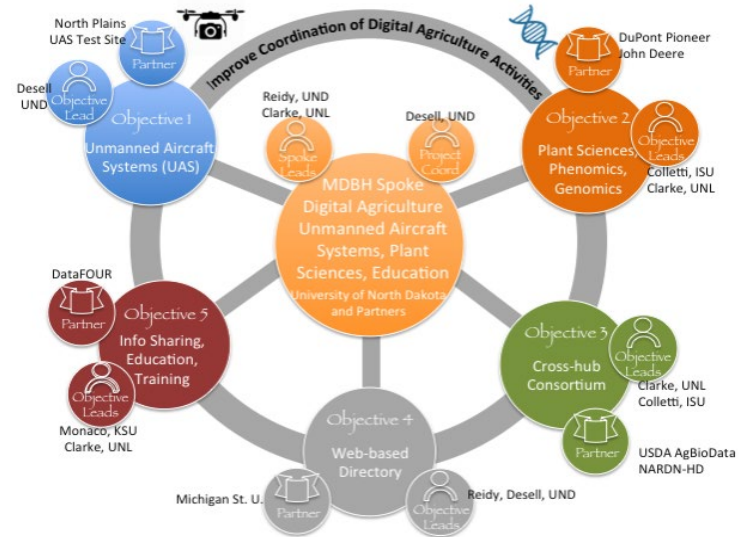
Improve Coordination of Digital Agriculture Activities

North Plains UAS Test Site

Partner

Desell UND

Objective Lead

Objective 1

Unmanned Aircraft Systems (UAS)

Reidy, UND
Clarke, UNL

Spoke Leads

Desell, UND

Project Coord

DuPont Pioneer
John Deere

Partner

Objective 2

Plant Sciences, Phenomics, Genomics

Objective Leads

Colletti, ISU
Clarke, UNL

MDBH Spoke Digital Agriculture Unmanned Aircraft Systems, Plant Sciences, Education

University of North Dakota and Partners

DataFOUR

Partner

Objective 5

Info Sharing, Education, Training

Objective Leads

Monaco, KSU
Clarke, UNL

Objective 3

Cross-hub Consortium

Objective Leads

Clarke, UNL
Colletti, ISU

Partner

USDA AgBioData
NARDN-HD

Objective 4

Web-based Directory

Michigan St. U.

Partner

Objective Leads

Reidy, Desell, UND